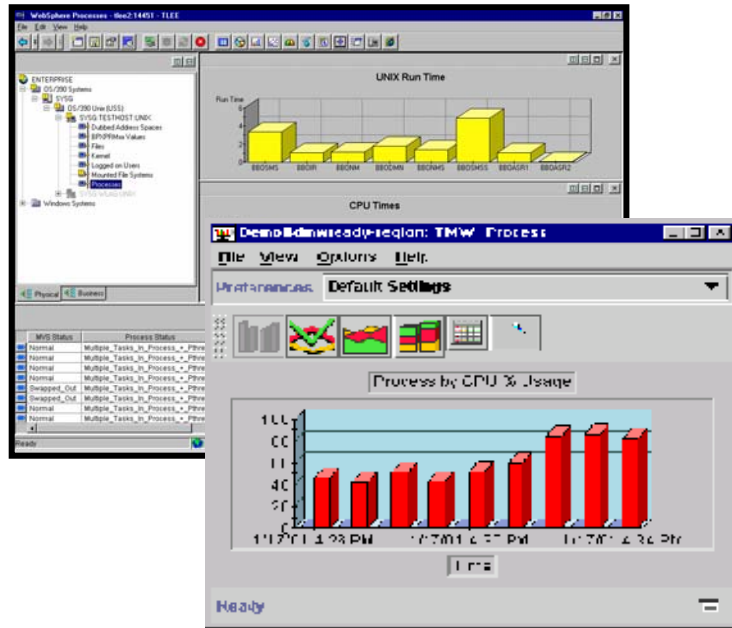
WebSphere Processes - tlee2:14451 - TLEE

File Edit View Help

ENTERPRISE
OS/390 Systems
SYSG
OS/390 Unix (USS)
SYSG.TESTHOST.UNIX
Dubbed Address Spaces
BPXPRMxx Values
Files
Kernel
Logged on Users
Mounted File Systems
Processes
SYSG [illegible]
Windows Systems

Physical Business

| MVS Status | Process Status |
|---|---|
| Normal | Multiple_Tasks_In_Process_+_Pthre |
| Normal | Multiple_Tasks_In_Process_+_Pthre |
| Normal | Multiple_Tasks_In_Process_+_Pthre |
| Normal | Multiple_Tasks_In_Process_+_Pthre |
| Normal | Multiple_Tasks_In_Process_+_Pthre |
| Swapped_Out | Multiple_Tasks_In_Process_+_Pthre |
| Swapped_Out | Multiple_Tasks_In_Process_+_Pthre |
| Normal | Multiple_Tasks_In_Process_+_Pthre |
| Normal | Multiple_Tasks_In_Process_+_Pthre |
| Normal | Multiple_Tasks_In_Process_+_Pthre |

Ready

UNIX Run Time

Run Time
6
4
2
0

BBOSMS BBOIR BBONM BBODMN BBONMS BBOSMSS BBOASR1 BBOASR2

CPU Times

Demo@dinwready-region: TMW Process

File View Options Help

Preferences Default Settings

Process by CPU % Usage

100
80
60
40
20

1/17/01 4:23 PM 1/17/01 4:28 PM 1/17/01 4:34 PM

Time

Ready